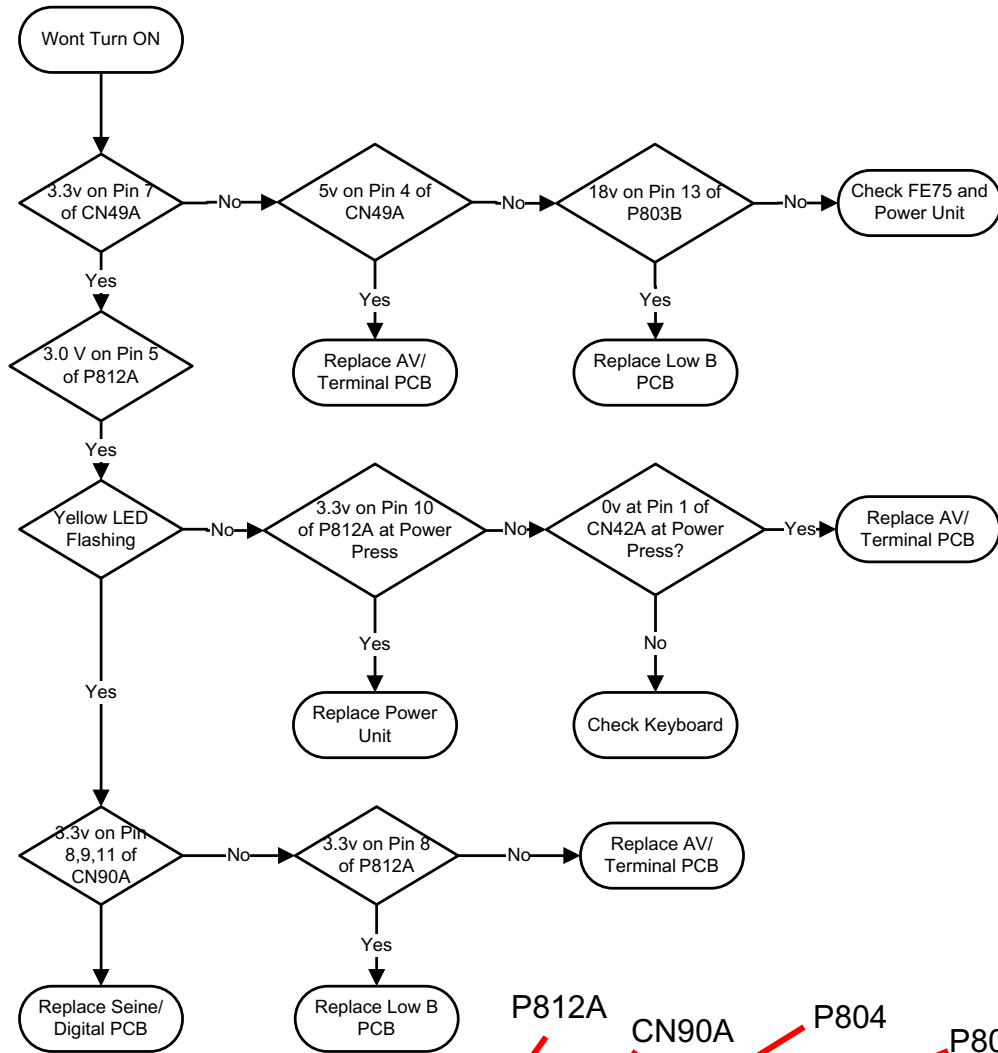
Wont Turn ON

3.3v on Pin 7 of CN49A

No

5v on Pin 4 of CN49A

No

18v on Pin 13 of P803B

No

Check FE75 and Power Unit

Yes

Yes

Yes

3.0 V on Pin 5 of P812A

Replace AV/ Terminal PCB

Replace Low B PCB

Yes

Yellow LED Flashing

No

3.3v on Pin 10 of P812A at Power Press

No

0v at Pin 1 of CN42A at Power Press?

Yes

Replace AV/ Terminal PCB

Yes

No

Yes

Replace Power Unit

Check Keyboard

3.3v on Pin 8,9,11 of CN90A

No

3.3v on Pin 8 of P812A

No

Replace AV/ Terminal PCB

Yes

Replace Seine/ Digital PCB

Replace Low B PCB

P812A

CN90A

P804

P80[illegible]